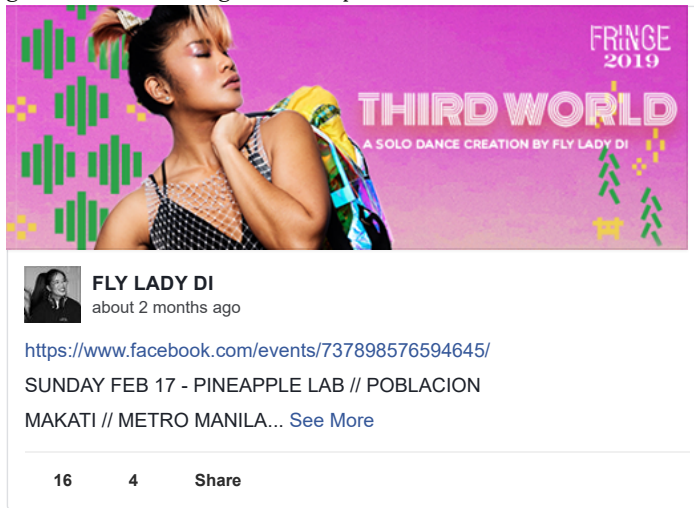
FRINGE 2019

THIRD WORLD

A SOLO DANCE CREATION BY FLY LADY DI

FLY LADY DI
about 2 months ago

https://www.facebook.com/events/737898576594645/

SUNDAY FEB 17 - PINEAPPLE LAB // POBLACION MAKATI // METRO MANILA... See More

16 4 Share